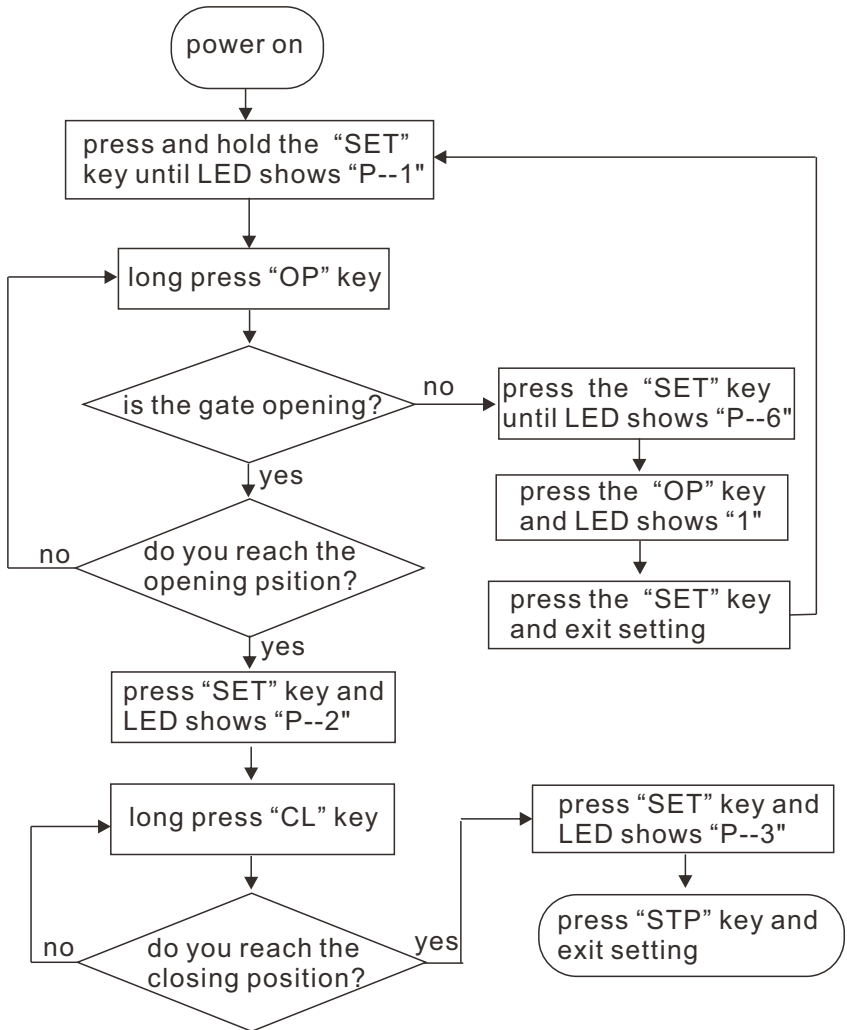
power on

press and hold the "SET" key until LED shows "P--1"

long press "OP" key

is the gate opening?

no

press the "SET" key until LED shows "P--6"

press the "OP" key and LED shows "1"

press the "SET" key and exit setting

yes

no

do you reach the opening psition?

yes

press "SET" key and LED shows "P--2"

long press "CL" key

no

do you reach the closing position?

yes

press "SET" key and LED shows "P--3"

press "STP" key and exit setting